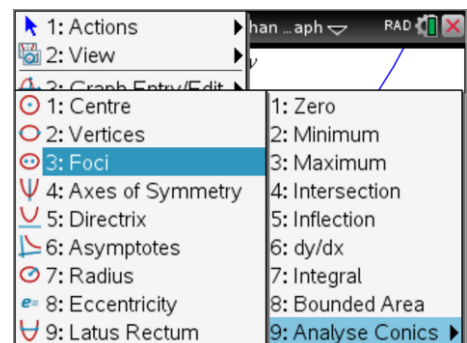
1: Actions
2: View
3: Graph Entry/Edit
han ...aph
RAD
1: Centre
2: Vertices
3: Foci
4: Axes of Symmetry
5: Directrix
6: Asymptotes
7: Radius
8: Eccentricity
9: Latus Rectum
1: Zero
2: Minimum
3: Maximum
4: Intersection
5: Inflection
6: dy/dx
7: Integral
8: Bounded Area
9: Analyse Conics